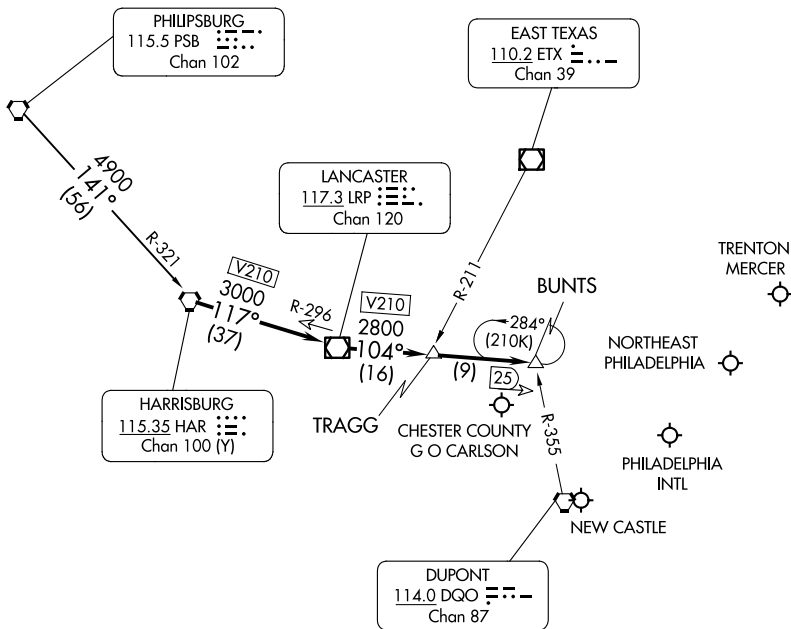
PHILIPSBURG
115.5 PSB
Chan 102

EAST TEXAS
110.2 ETX
Chan 39

4900
141°
(56)

LANCASTER
117.3 LRP
Chan 120

R-321

V210
3000
117°
(37)

R-296

V210
2800
104°
(16)

R-211

BUNTS

284°
(210K)

TRENTON
MERCER

NORTHEAST
PHILADELPHIA

(9)

25

R-355

HARRISBURG
115.35 HAR
Chan 100 (Y)

TRAGG

CHESTER COUNTY
G O CARLSON

PHILADELPHIA
INTL

NEW CASTLE

DUPONT
114.0 DQO
Chan 87